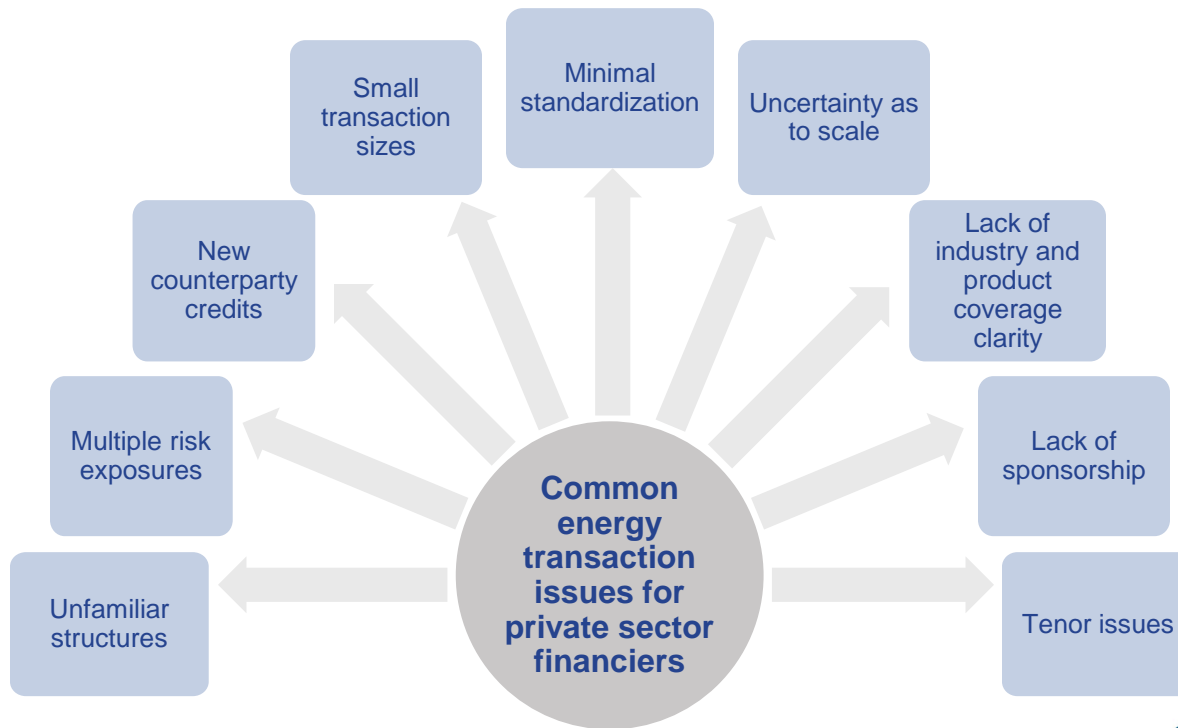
Small transaction sizes

Minimal standardization

Uncertainty as to scale

New counterparty credits

Lack of industry and product coverage clarity

Multiple risk exposures

Lack of sponsorship

Common energy transaction issues for private sector financiers

Unfamiliar structures

Tenor issues